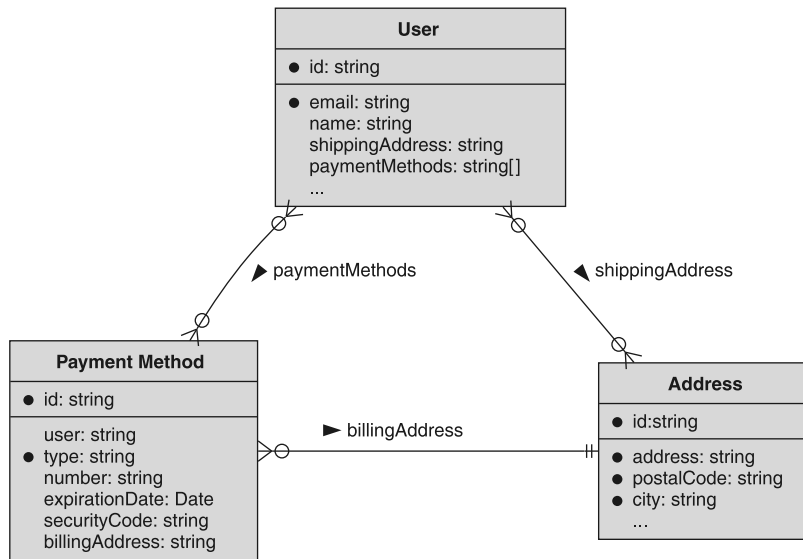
User

● id: string

● email: string
name: string
shippingAddress: string
paymentMethods: string[]
...

▶ paymentMethods

◀ shippingAddress

Payment Method

● id: string

user: string
● type: string
number: string
expirationDate: Date
securityCode: string
billingAddress: string

▶ billingAddress

Address

● id:string

● address: string
● postalCode: string
● city: string
...